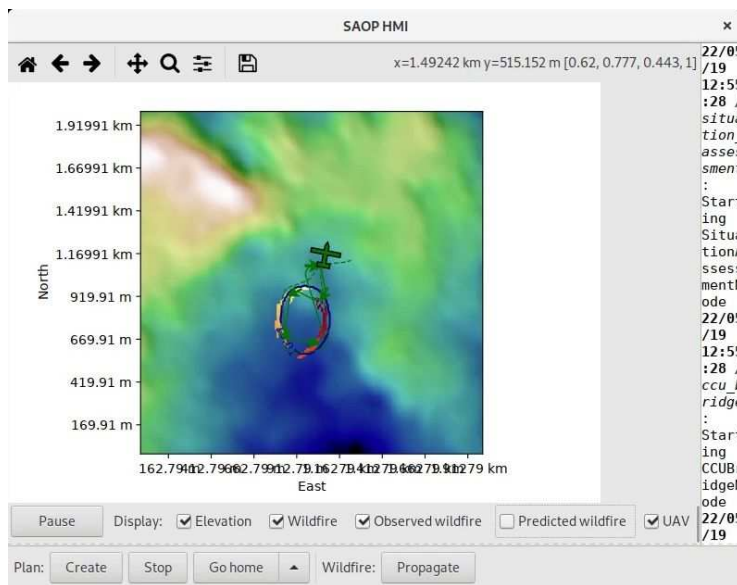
SAOP HMI ×

x=1.49242 km y=515.152 m [0.62, 0.777, 0.443, 1]

1.91991 km
1.66991 km
1.41991 km
1.16991 km
919.91 m
669.91 m
419.91 m
169.91 m

North

162.79412.79662.79912.79162.79412.79662.79912.79 km
East

22/0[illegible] /19 12:5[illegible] :28 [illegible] situ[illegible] tion_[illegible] asse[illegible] smen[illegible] : Start ing Situ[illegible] tion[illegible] ssess menth ode 22/0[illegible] /19 12:5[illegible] :28 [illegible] ccu_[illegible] ridg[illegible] : Start ing CCUB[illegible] idge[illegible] ode 22/0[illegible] /19

Pause Display: Elevation Wildfire Observed wildfire Predicted wildfire UAV

Plan: Create Stop Go home Wildfire: Propagate